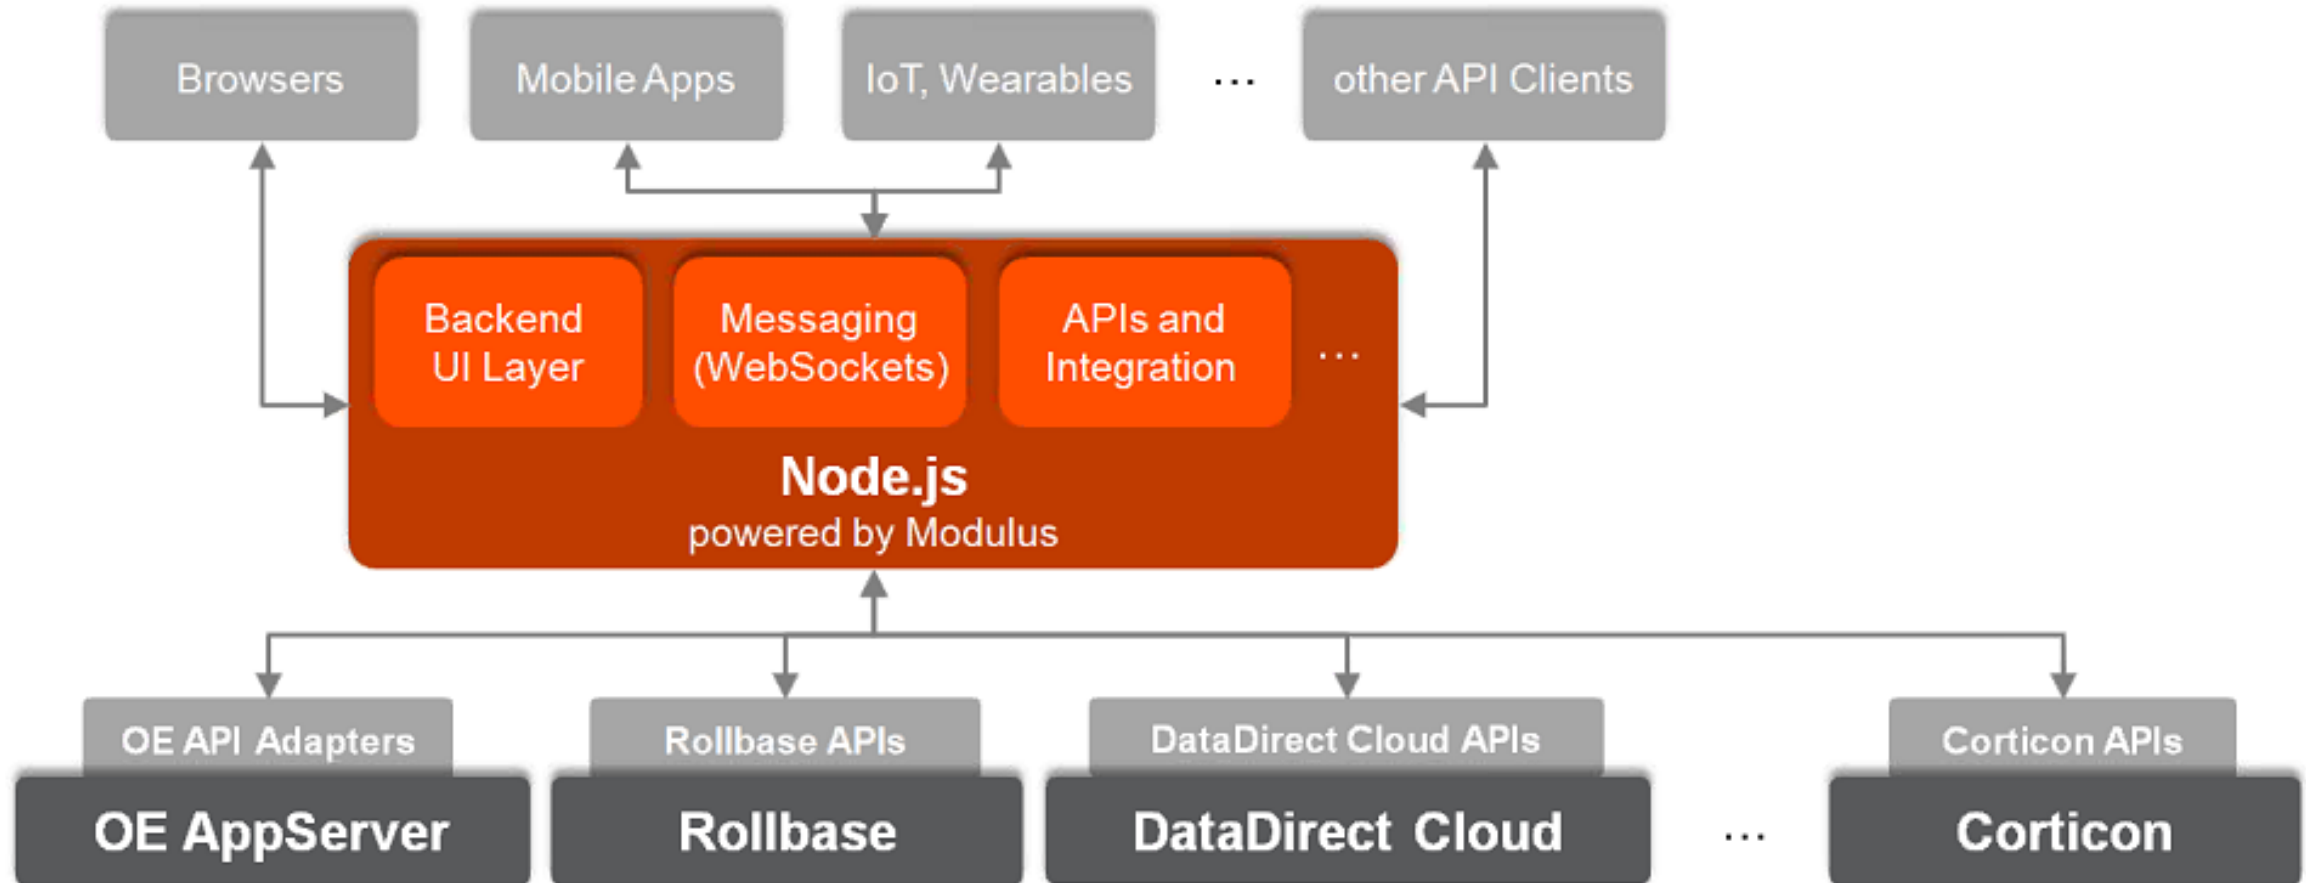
Browsers

Mobile Apps

IoT, Wearables

...

other API Clients

Backend UI Layer

Messaging (WebSockets)

APIs and Integration

...

Node.js
powered by Modulus

OE API Adapters

OE AppServer

Rollbase APIs

Rollbase

DataDirect Cloud APIs

DataDirect Cloud

...

Corticon APIs

Corticon